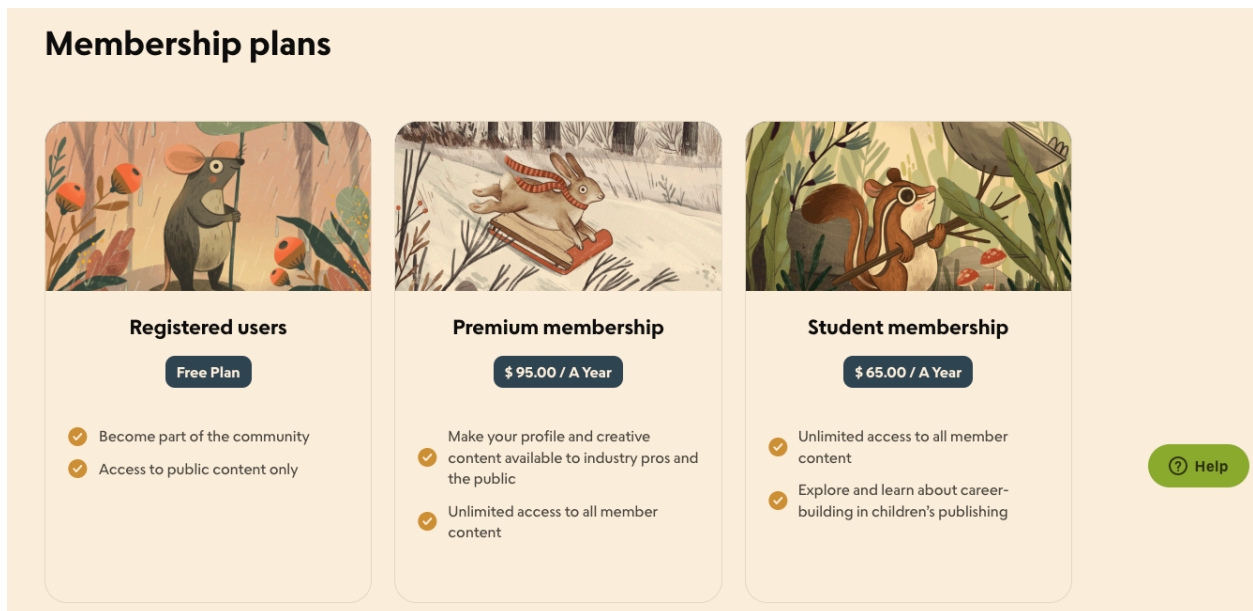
Membership plans

Registered users

Free Plan

Become part of the community

Access to public content only

Premium membership

$ 95.00 / A Year

Make your profile and creative content available to industry pros and the public

Unlimited access to all member content

Student membership

$ 65.00 / A Year

Unlimited access to all member content

Explore and learn about career-building in children's publishing

Help